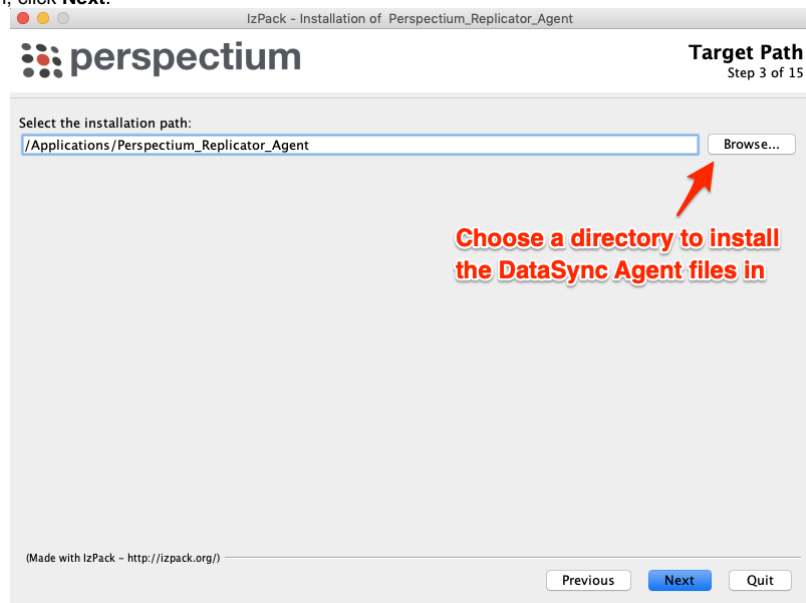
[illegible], click Next.

IzPack - Installation of Perspectium_Replicator_Agent

perspectium

Target Path
Step 3 of 15

Select the installation path:
/Applications/Perspectium_Replicator_Agent
Browse...

Choose a directory to install the DataSync Agent files in

(Made with IzPack - http://izpack.org/)

Previous
Next
Quit